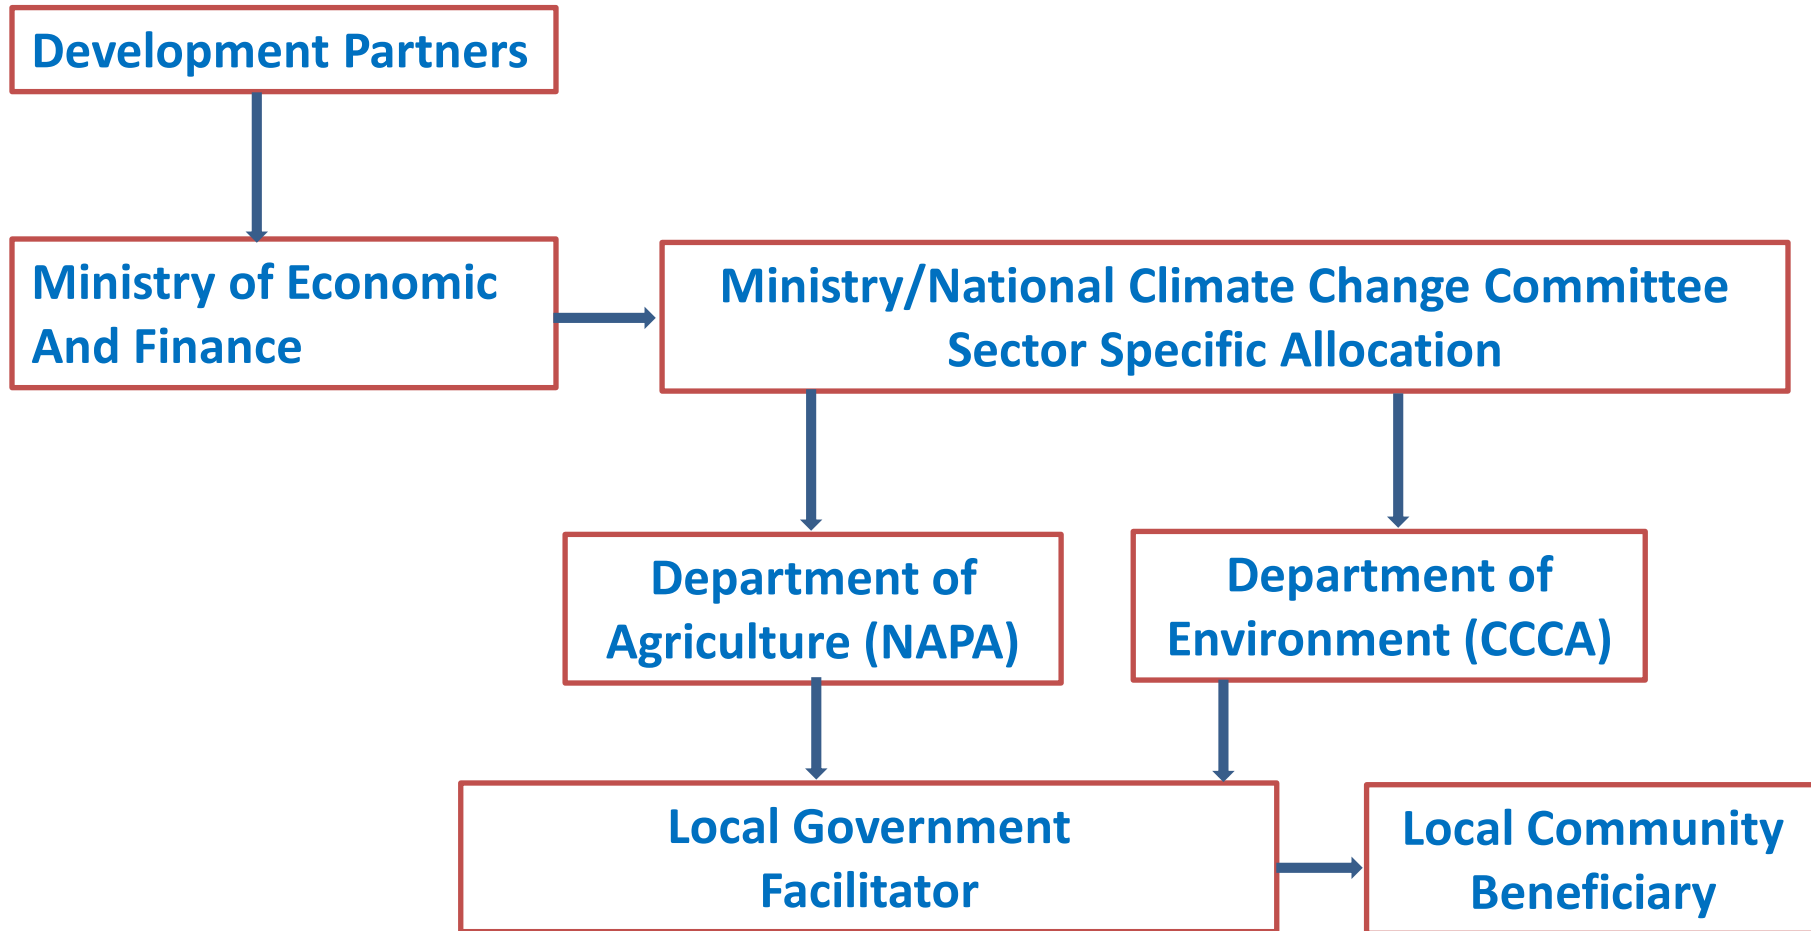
Development Partners

Ministry of Economic And Finance

Ministry/National Climate Change Committee Sector Specific Allocation

Department of Agriculture (NAPA)

Department of Environment (CCCA)

Local Government Facilitator

Local Community Beneficiary